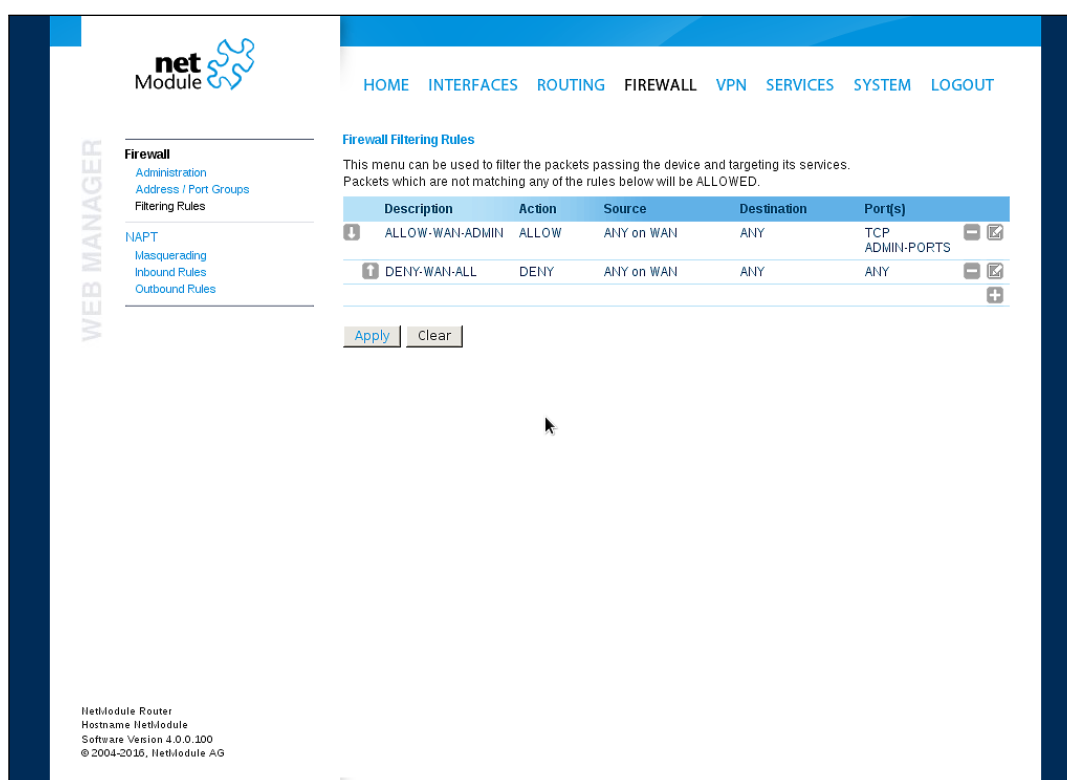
net Module

HOME INTERFACES ROUTING FIREWALL VPN SERVICES SYSTEM LOGOUT

WEB MANAGER

Firewall
Administration
Address / Port Groups
Filtering Rules

NAPT
Masquerading
Inbound Rules
Outbound Rules

Firewall Filtering Rules

This menu can be used to filter the packets passing the device and targeting its services.
Packets which are not matching any of the rules below will be ALLOWED.

| Description | Action | Source | Destination | Port(s) |
|---|---|---|---|---|
| ALLOW-WAN-ADMIN | ALLOW | ANY on WAN | ANY | TCP ADMIN-PORTS |
| DENY-WAN-ALL | DENY | ANY on WAN | ANY | ANY |

Apply Clear

NetModule Router
Hostname NetModule
Software Version 4.0.0.100
© 2004-2016, NetModule AG